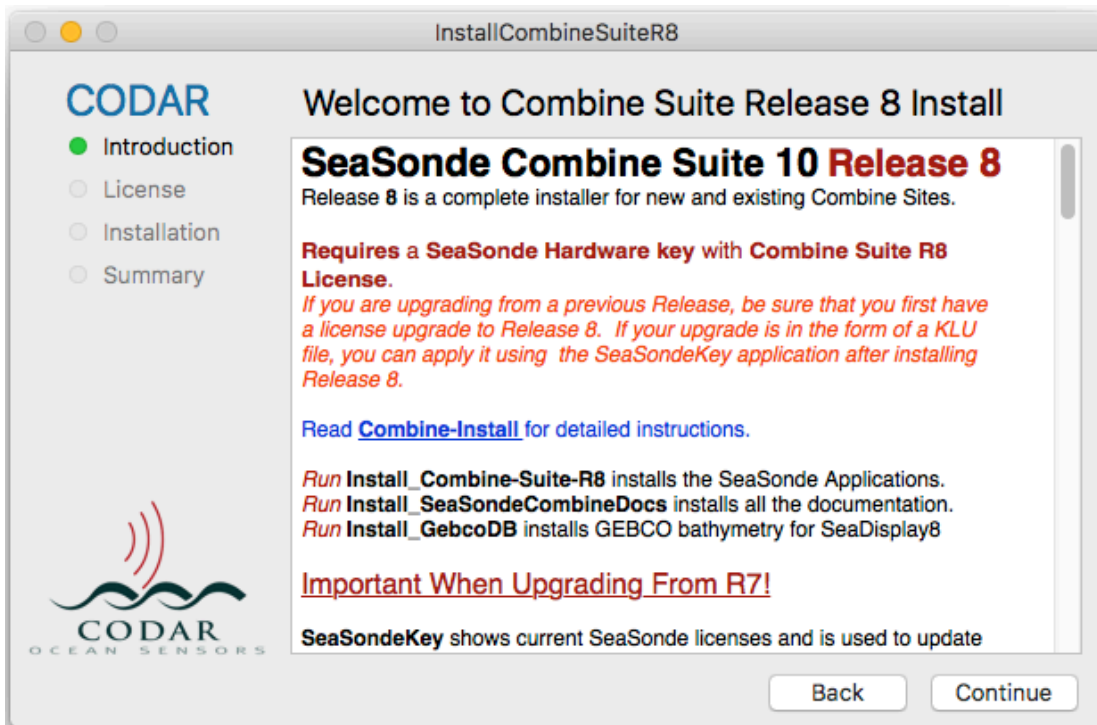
InstallCombineSuiteR8

CODAR

Introduction
License
Installation
Summary

CODAR
OCEAN SENSORS

Welcome to Combine Suite Release 8 Install

SeaSonde Combine Suite 10 Release 8

Release 8 is a complete installer for new and existing Combine Sites.

Requires a SeaSonde Hardware key with Combine Suite R8 License.
If you are upgrading from a previous Release, be sure that you first have a license upgrade to Release 8. If your upgrade is in the form of a KLU file, you can apply it using the SeaSondeKey application after installing Release 8.

Read Combine-Install for detailed instructions.

Run Install_Combine-Suite-R8 installs the SeaSonde Applications.
Run Install_SeaSondeCombineDocs installs all the documentation.
Run Install_GebcoDB installs GEBCO bathymetry for SeaDisplay8

Important When Upgrading From R7!

SeaSondeKey shows current SeaSonde licenses and is used to update

Back
Continue